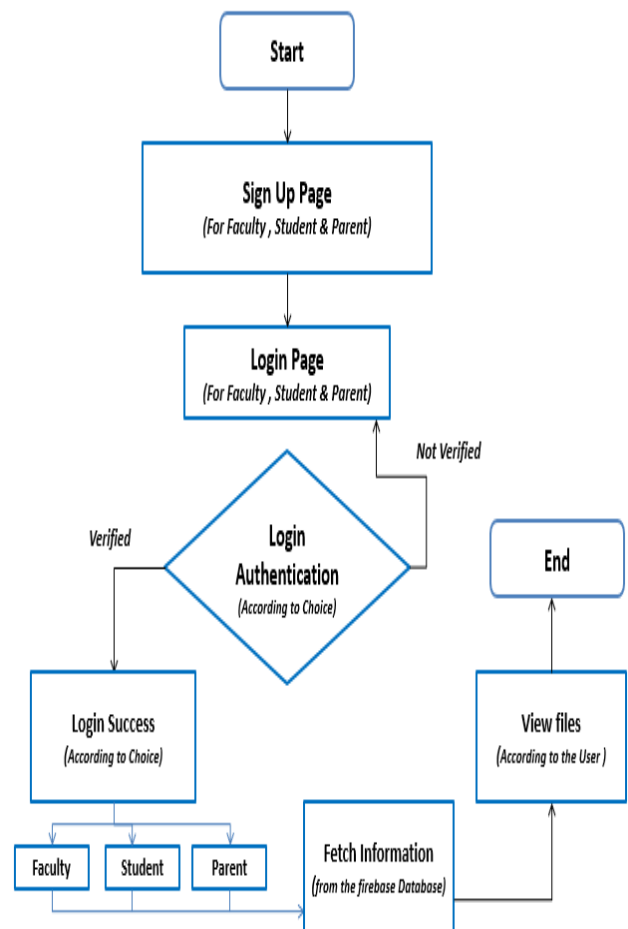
Start

Sign Up Page
(For Faculty , Student & Parent)

Login Page
(For Faculty , Student & Parent)

Not Verified

Verified

Login Authentication
(According to Choice)

End

Login Success
(According to Choice)

View files
(According to the User )

Faculty

Student

Parent

Fetch Information
(from the firebase Database)